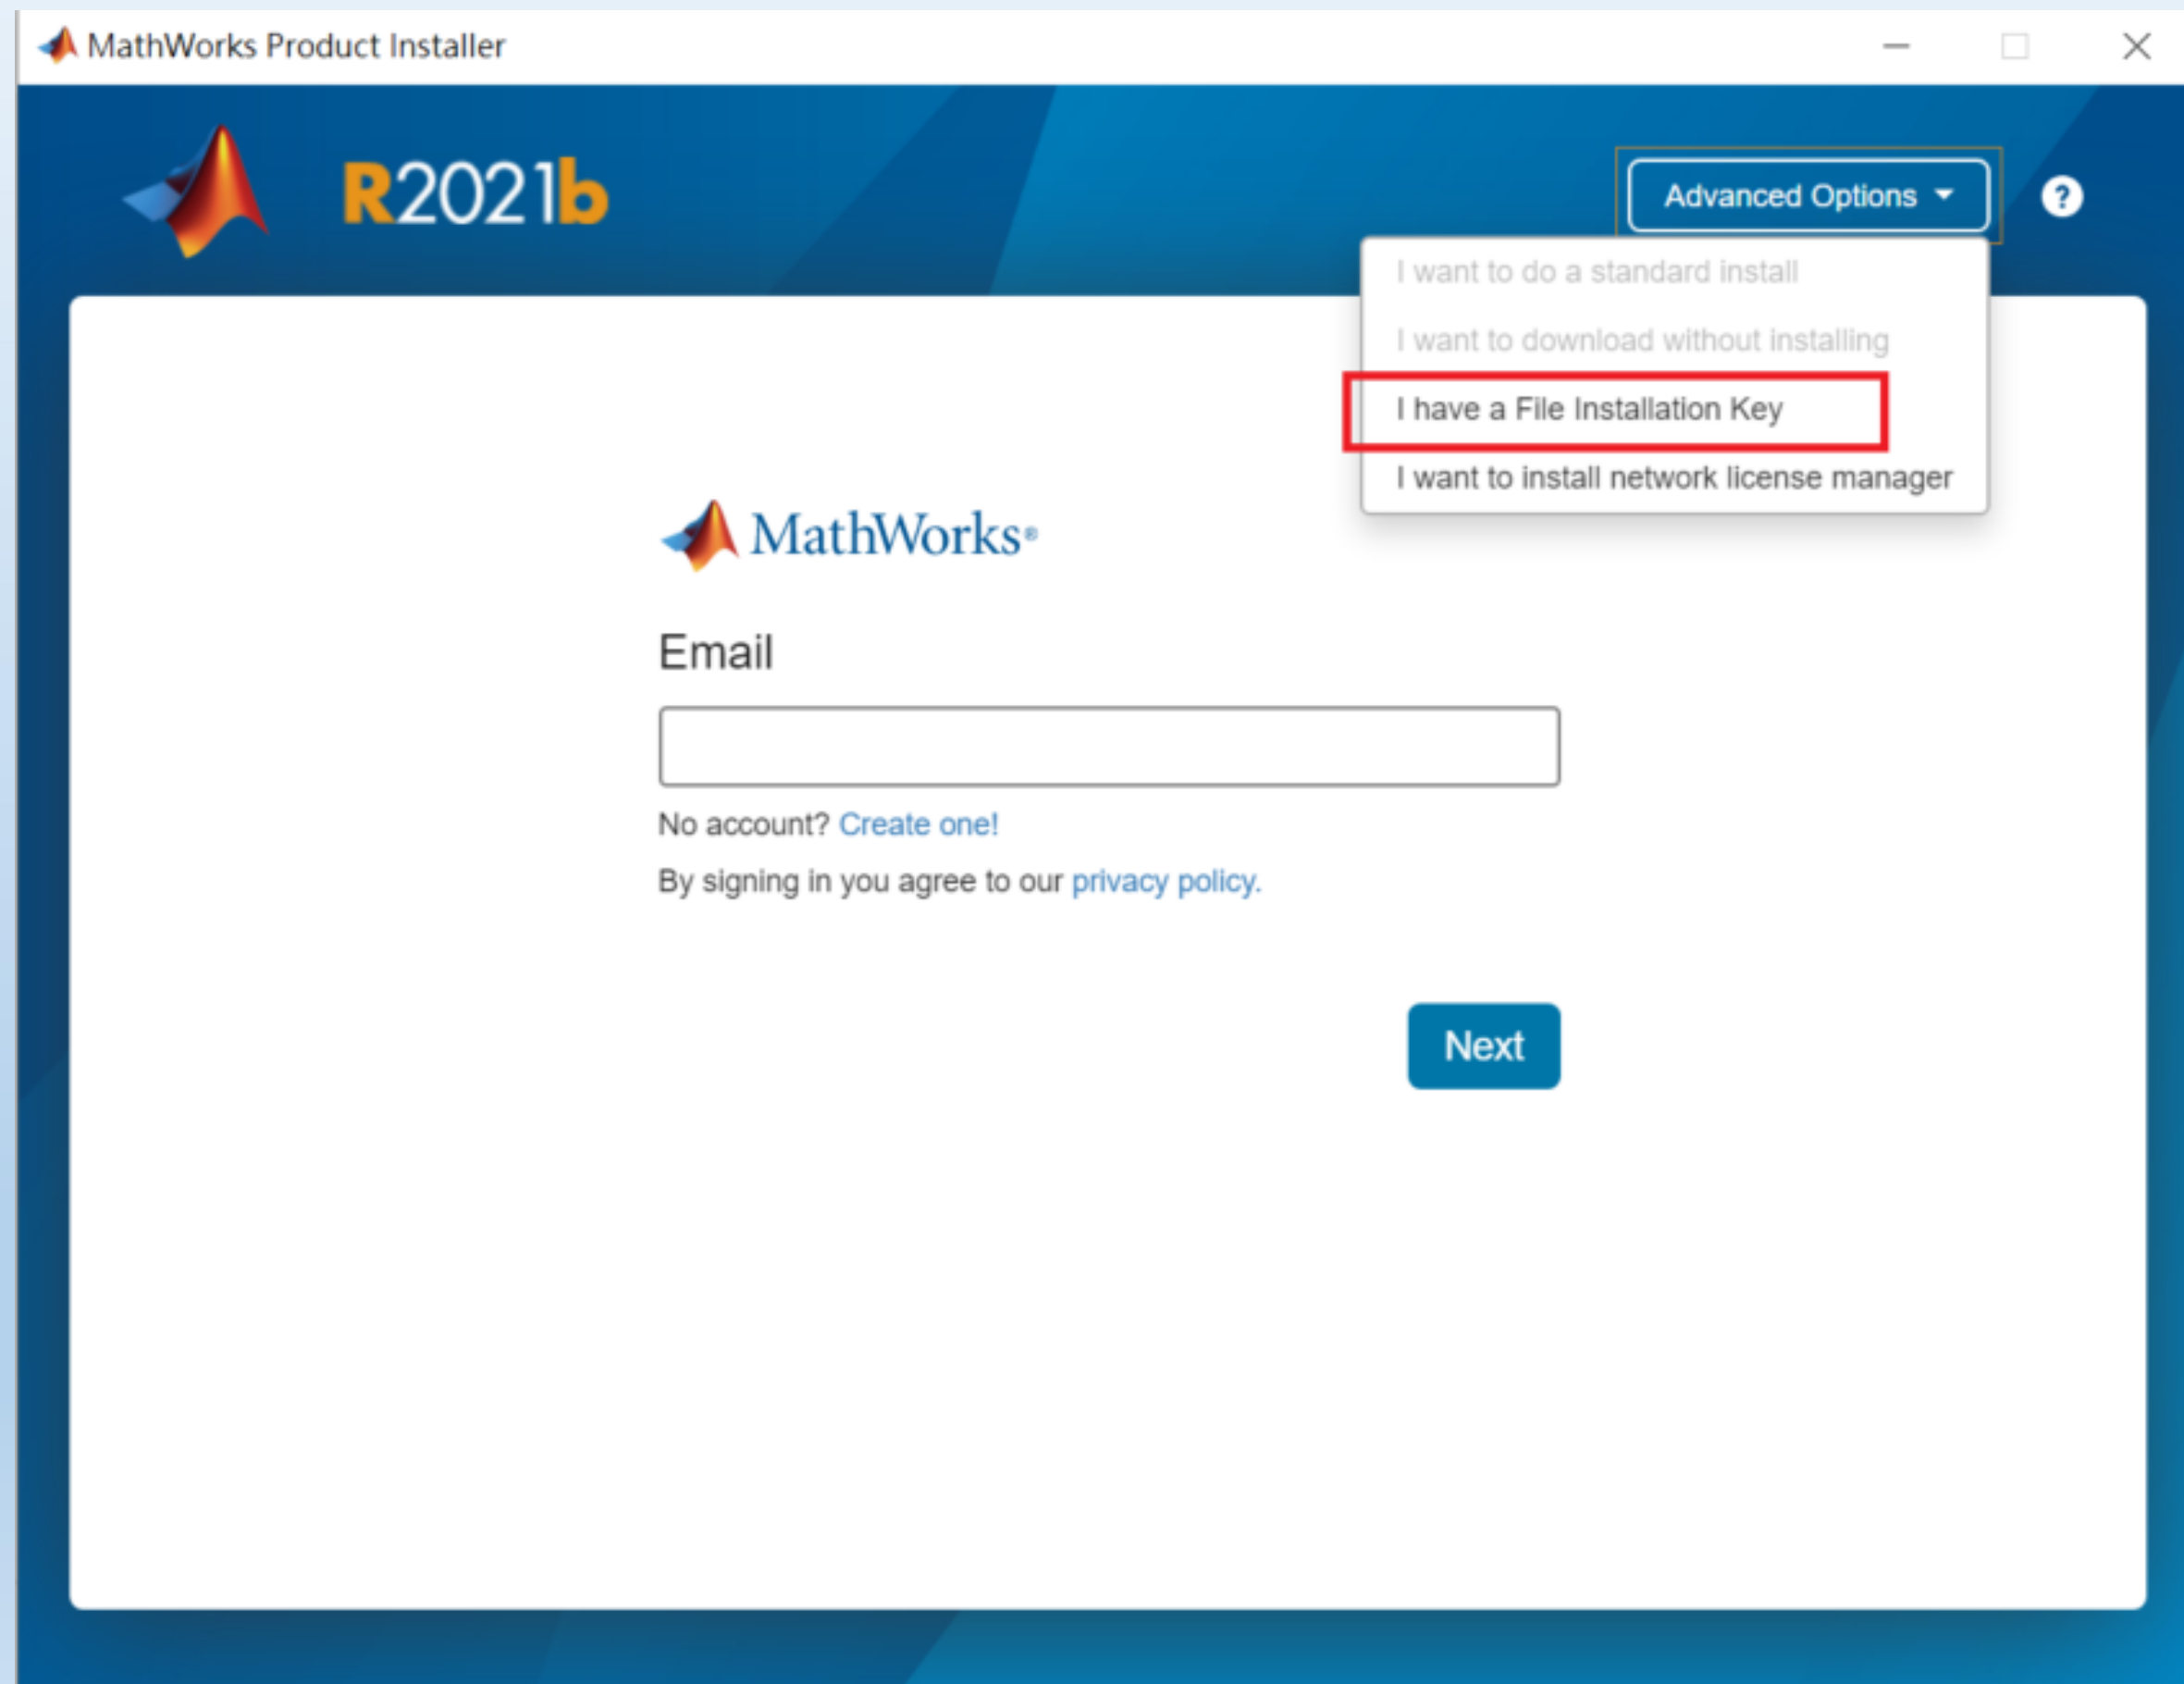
MathWorks Product Installer

R2021b

Advanced Options

I want to do a standard install

I want to download without installing

I have a File Installation Key

I want to install network license manager

MathWorks®

Email

No account? Create one!

By signing in you agree to our privacy policy.

Next